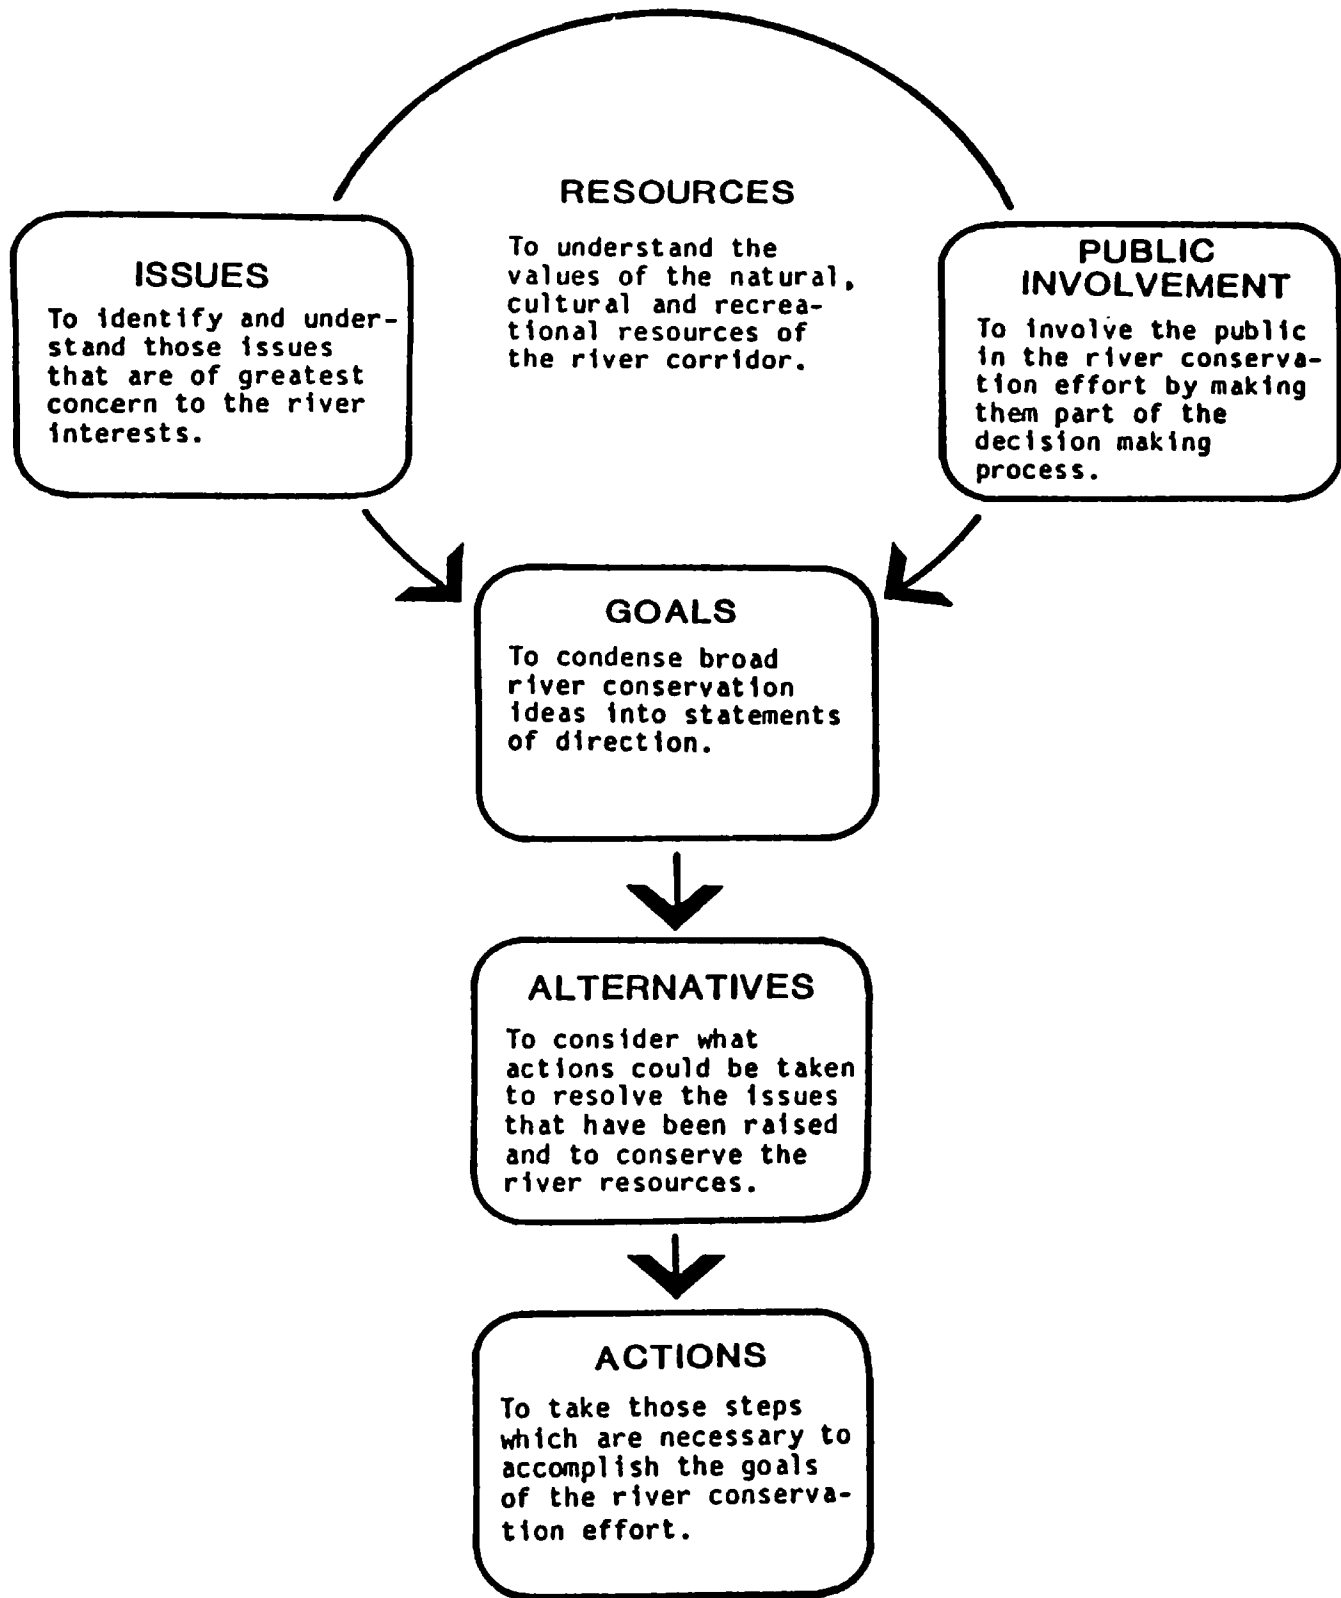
ISSUES

To identify and understand those issues that are of greatest concern to the river interests.

RESOURCES

To understand the values of the natural, cultural and recreational resources of the river corridor.

PUBLIC INVOLVEMENT

To involve the public in the river conservation effort by making them part of the decision making process.

GOALS

To condense broad river conservation ideas into statements of direction.

ALTERNATIVES

To consider what actions could be taken to resolve the issues that have been raised and to conserve the river resources.

ACTIONS

To take those steps which are necessary to accomplish the goals of the river conservation effort.